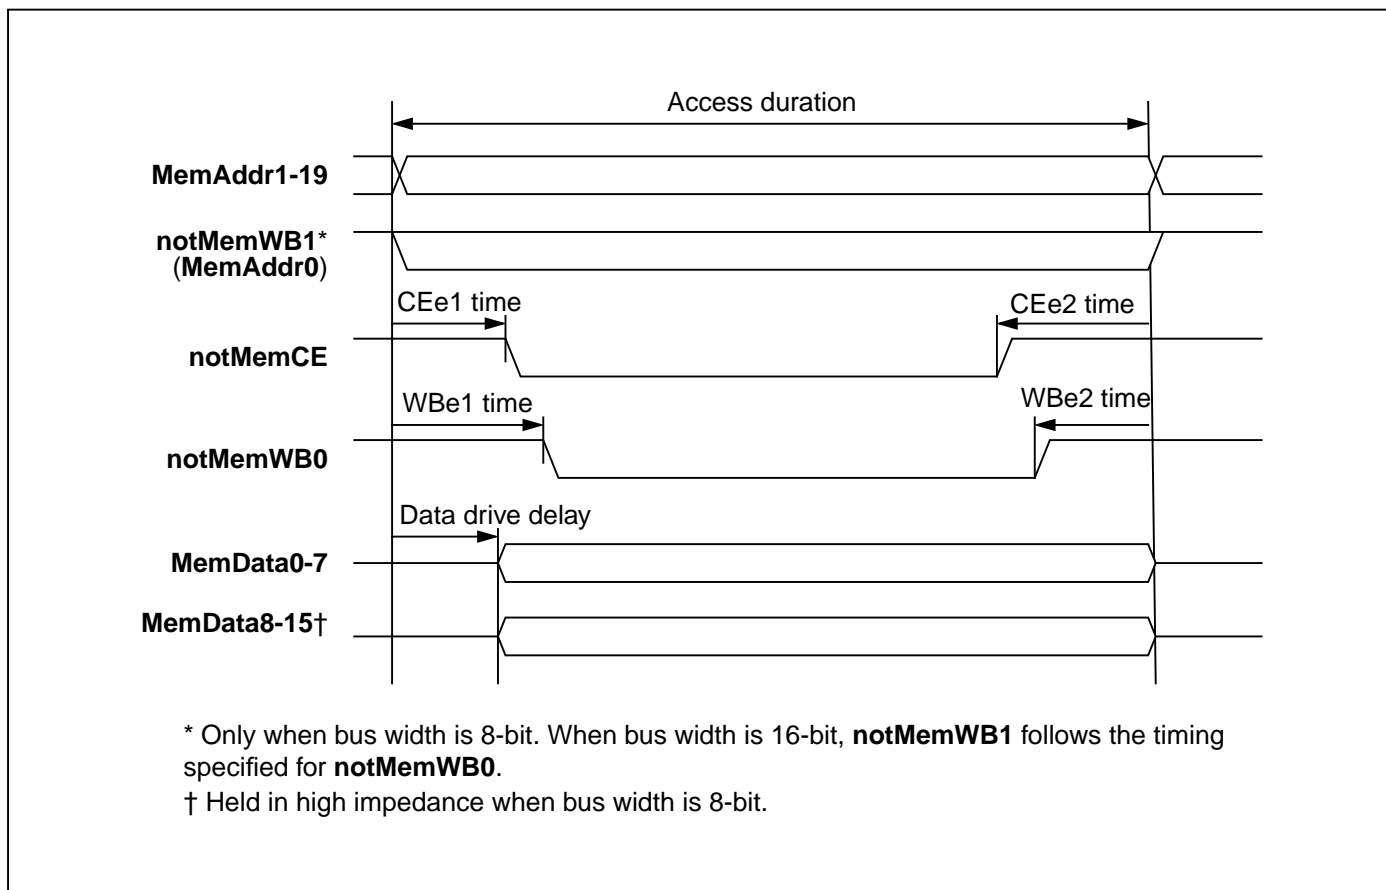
Access duration

MemAddr1-19

notMemWB1*
(MemAddr0)

CEe1 time

CEe2 time

notMemCE

WBe1 time

WBe2 time

notMemWB0

Data drive delay

MemData0-7

MemData8-15†

* Only when bus width is 8-bit. When bus width is 16-bit, notMemWB1 follows the timing specified for notMemWB0.

† Held in high impedance when bus width is 8-bit.